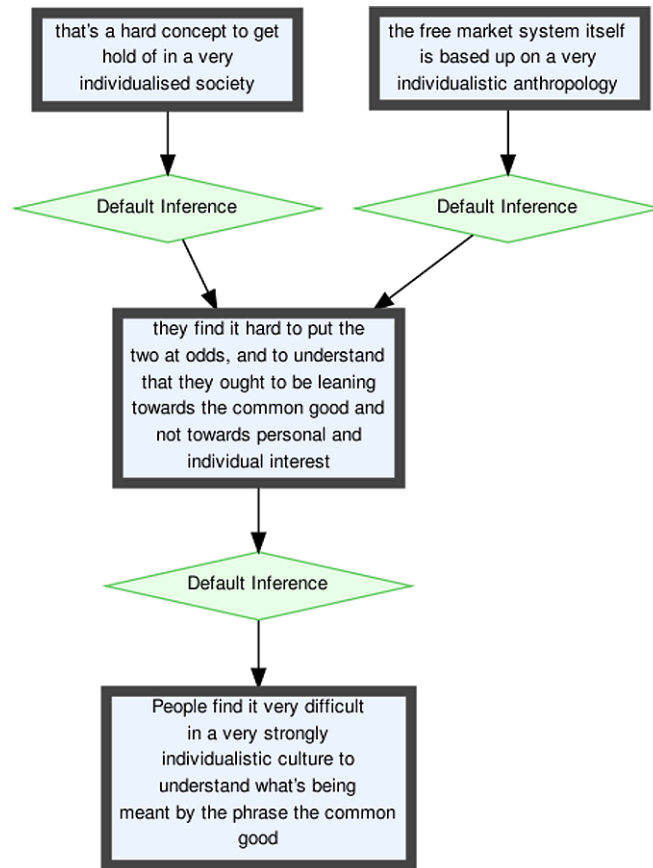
that's a hard concept to get hold of in a very individualised society

the free market system itself is based up on a very individualistic anthropology

Default Inference

Default Inference

they find it hard to put the two at odds, and to understand that they ought to be leaning towards the common good and not towards personal and individual interest

Default Inference

People find it very difficult in a very strongly individualistic culture to understand what's being meant by the phrase the common good